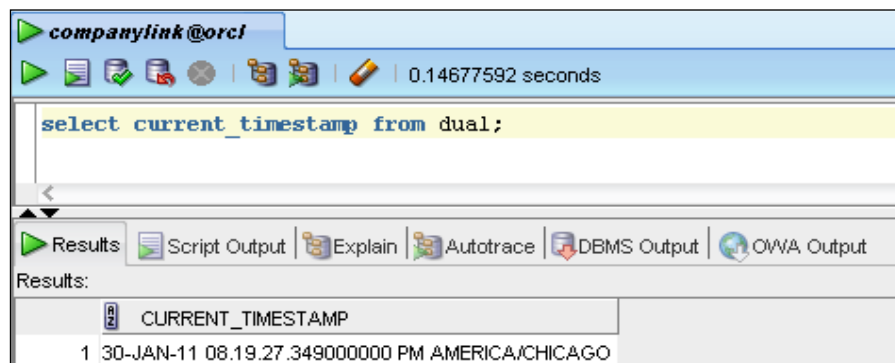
companylink@orcl

0.14677592 seconds

select current_timestamp from dual;

Results | Script Output | Explain | Autotrace | DBMS Output | OWA Output

Results:

| | CURRENT_TIMESTAMP |
|---|---|
| 1 | 30-JAN-11 08.19.27.349000000 PM AMERICA/CHICAGO |